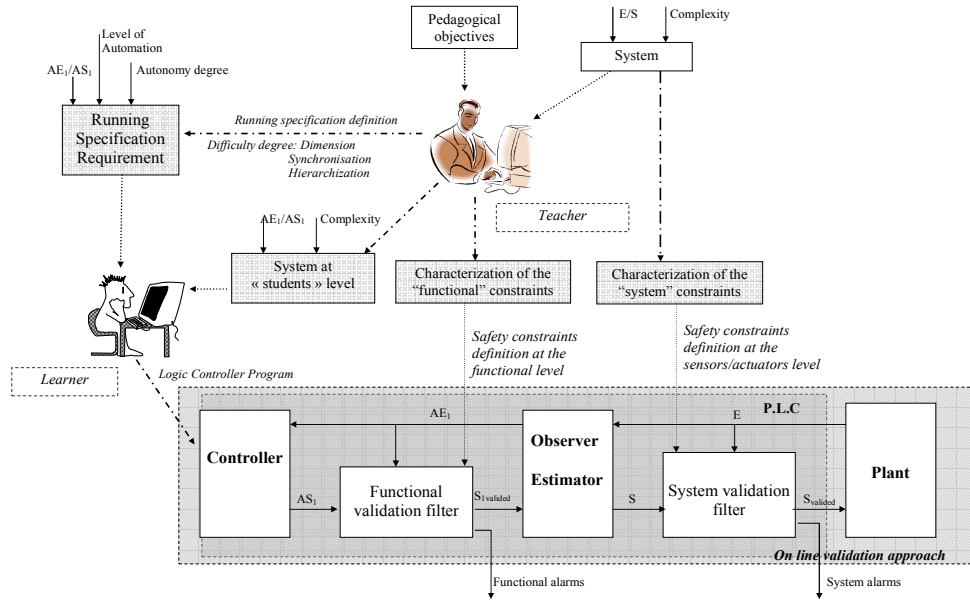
Level of Automation

$AE_1/AS_1$

Autonomy degree

Running Specification Requirement

Pedagogical objectives

E/S

Complexity

System

Running specification definition

Difficulty degree: Dimension Synchronisation Hierarchization

Teacher

$AE_1/AS_1$

Complexity

System at « students » level

Characterization of the "functional" constraints

Characterization of the "system" constraints

Safety constraints definition at the functional level

Safety constraints definition at the sensors/actuators level

Learner

Logic Controller Program

P.L.C

$AE_1$

E

Controller

Observer

Estimator

Plant

$AS_1$

Functional validation filter

$S_{1validated}$

S

System validation filter

$S_{validated}$

On line validation approach

Functional alarms

System alarms